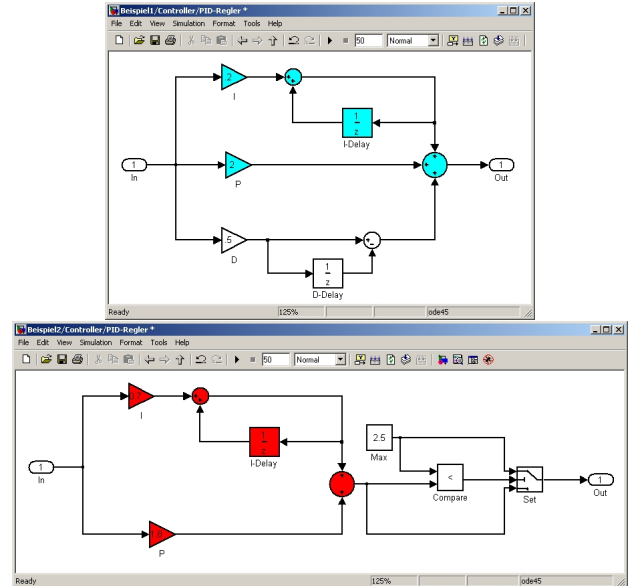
Beispiel1/Controller/PID-Regler *

File Edit View Simulation Format Tools Help

50 Normal

2
I

$\frac{1}{z}$
I-Delay

1
In

2
P

1
Out

.5
D

$\frac{1}{z}$
D-Delay

Ready 125% ode45

Beispiel2/Controller/PID-Regler *

File Edit View Simulation Format Tools Help

50 Normal

I

$\frac{1}{z}$
I-Delay

1
In

P

2.5
Max

<
Compare

Set

1
Out

Ready 125% ode45